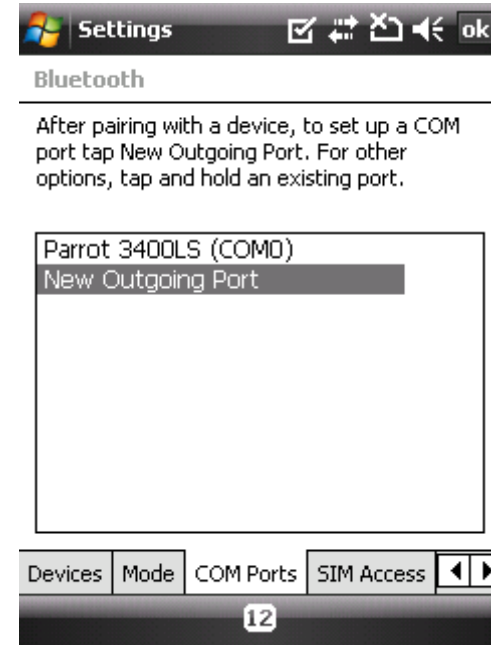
Settings ok

Bluetooth

After pairing with a device, to set up a COM port tap New Outgoing Port. For other options, tap and hold an existing port.

Parrot 3400LS (COM0)
New Outgoing Port

Devices | Mode | COM Ports | SIM Access

12